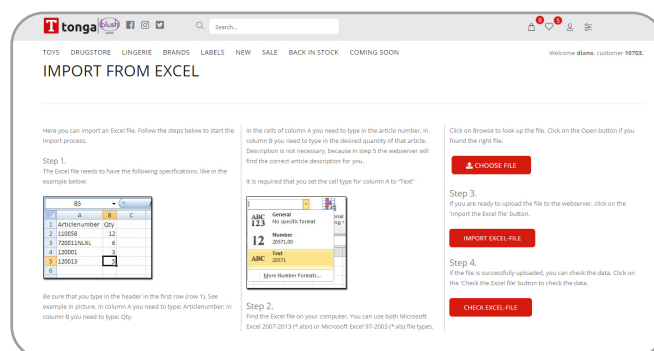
T tonga blush

Search...

0 5

TOYS DRUGSTORE LINGERIE BRANDS LABELS NEW SALE BACK IN STOCK COMING SOON

Welcome diane, customer 10703.

IMPORT FROM EXCEL

Here you can import an Excel file. Follow the steps below to start the import process.

Step 1.
The Excel file needs to have the following specifications, like in the example below:

| | A | B | C |
|---|---|---|---|
| 1 | Articlenumber | Qty | |
| 2 | 110058 | 12 | |
| 3 | 720011NLXL | 6 | |
| 4 | 120001 | 3 | |
| 5 | 120013 | 3 | |
| 6 | | | |

B5

Be sure that you type in the header in the first row (row 1). See example in picture. In column A you need to type: Articlenumber. In column B you need to type: Qty.

In the cells of column A you need to type in the article number. In column B you need to type in the desired quantity of that article. Description is not necessary, because in step 5 the webserver will find the correct article description for you.

It is required that you set the cell type for column A to "Text"

ABC 123 General
No specific format

12 Number
20571,00

ABC Text
20571

More Number Formats...

Step 2.
Find the Excel file on your computer. You can use both Microsoft Excel 2007-2013 (*.xlsx) or Microsoft Excel 97-2003 (*.xls) file types.

Click on Browse to look up the file. Click on the Open button if you found the right file.

CHOOSE FILE

Step 3.
If you are ready to upload the file to the webserver, click on the 'Import the Excel file' button.

IMPORT EXCEL-FILE

Step 4.
If the file is successfully uploaded, you can check the data. Click on the 'Check the Excel file' button to check the data.

CHECK EXCEL-FILE